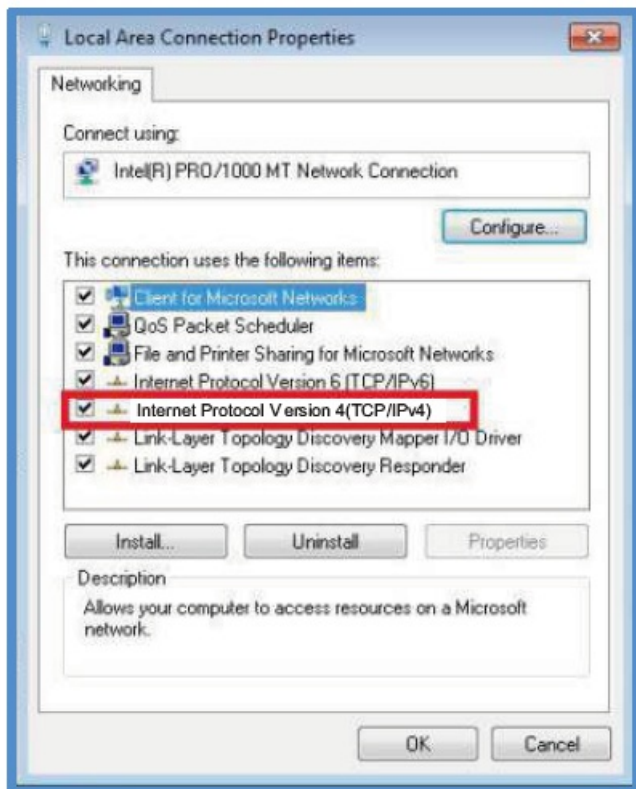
Local Area Connection Properties

Networking

Connect using:

Intel(R) PRO/1000 MT Network Connection

Configure...

This connection uses the following items:

Client for Microsoft Networks
QoS Packet Scheduler
File and Printer Sharing for Microsoft Networks
Internet Protocol Version 6 (TCP/IPv6)
Internet Protocol Version 4(TCP/IPv4)
Link-Layer Topology Discovery Mapper I/O Driver
Link-Layer Topology Discovery Responder

Install...

Uninstall

Properties

Description

Allows your computer to access resources on a Microsoft network.

OK

Cancel